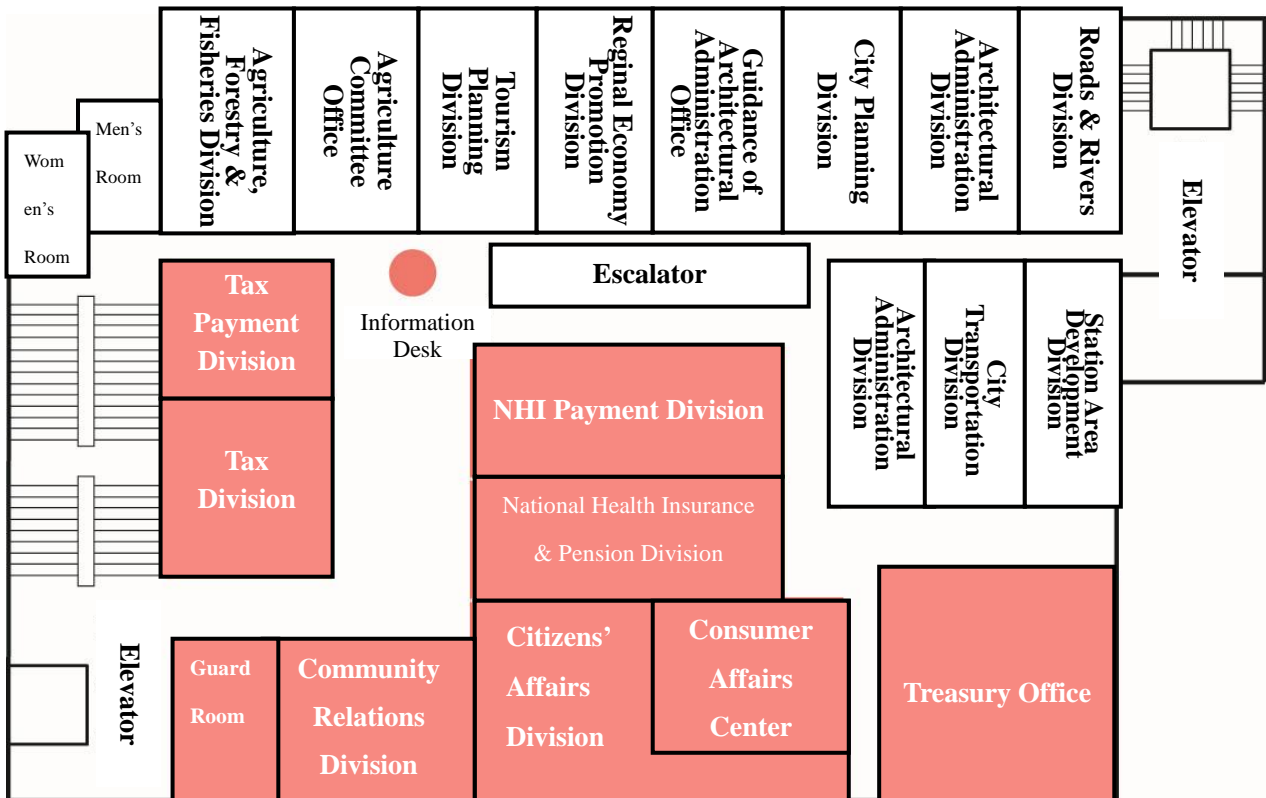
Women's Room

Men's Room

Agriculture, Forestry & Fisheries Division

Agriculture Committee Office

Tourism Planning Division

Regional Economy Promotion Division

Guidance of Architectural Administration Office

City Planning Division

Architectural Administration Division

Roads & Rivers Division

Elevator

Tax Payment Division

Information Desk

Escalator

Architectural Administration Division

City Transportation Division

Station Area Development Division

NHI Payment Division

Tax Division

National Health Insurance & Pension Division

Elevator

Guard Room

Community Relations Division

Citizens' Affairs Division

Consumer Affairs Center

Treasury Office